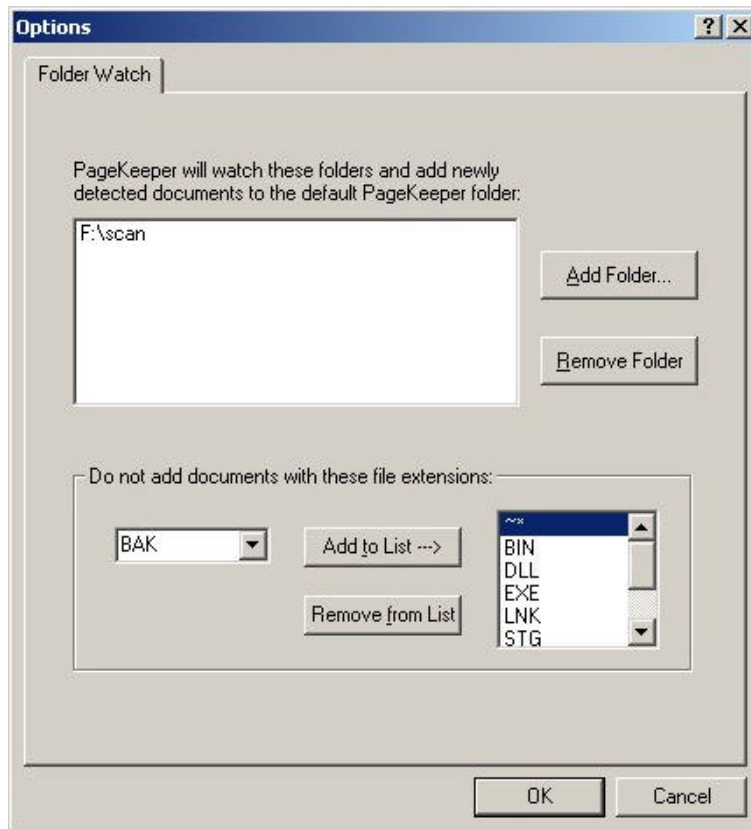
Options

?

X

Folder Watch

PageKeeper will watch these folders and add newly detected documents to the default PageKeeper folder:

F:\scan

Add Folder...

Remove Folder

Do not add documents with these file extensions:

BAK

Add to List --->

Remove from List

~*

BIN

DLL

EXE

LNK

STG

OK

Cancel